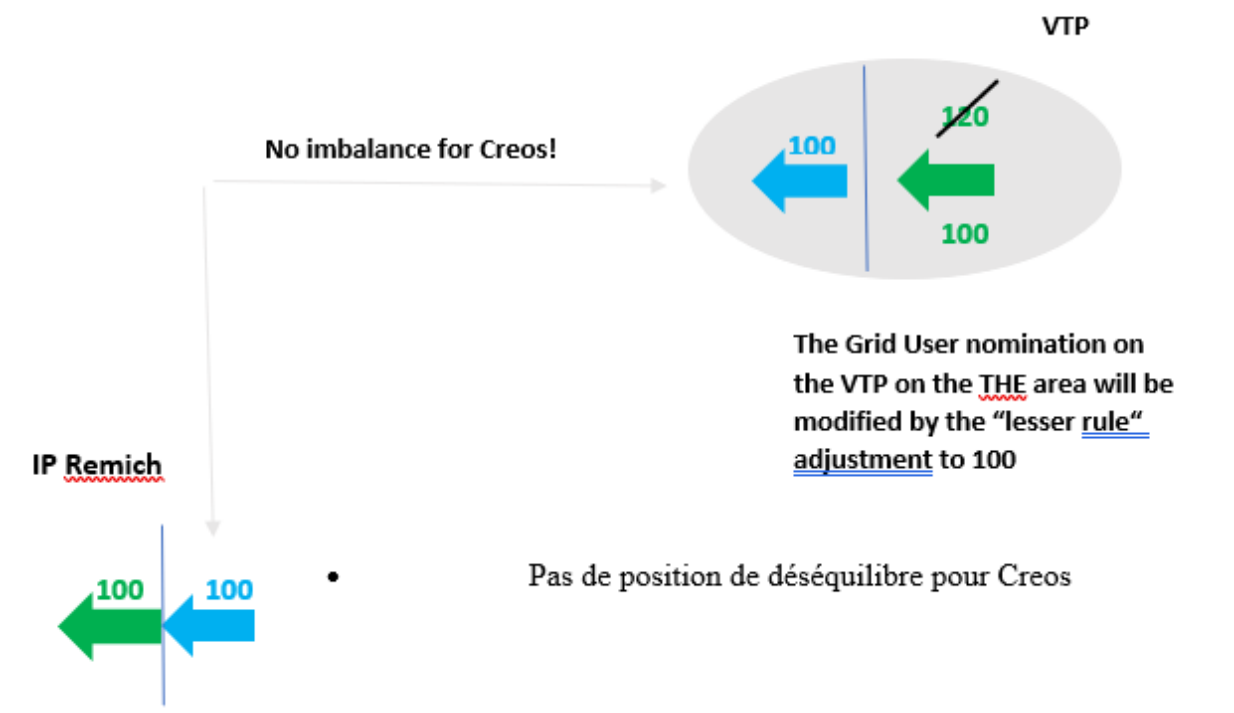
VTP

No imbalance for Creos!

100

120

100

The Grid User nomination on the VTP on the THE area will be modified by the “lesser rule“ adjustment to 100

IP Remich

100

100

• Pas de position de déséquilibre pour Creos